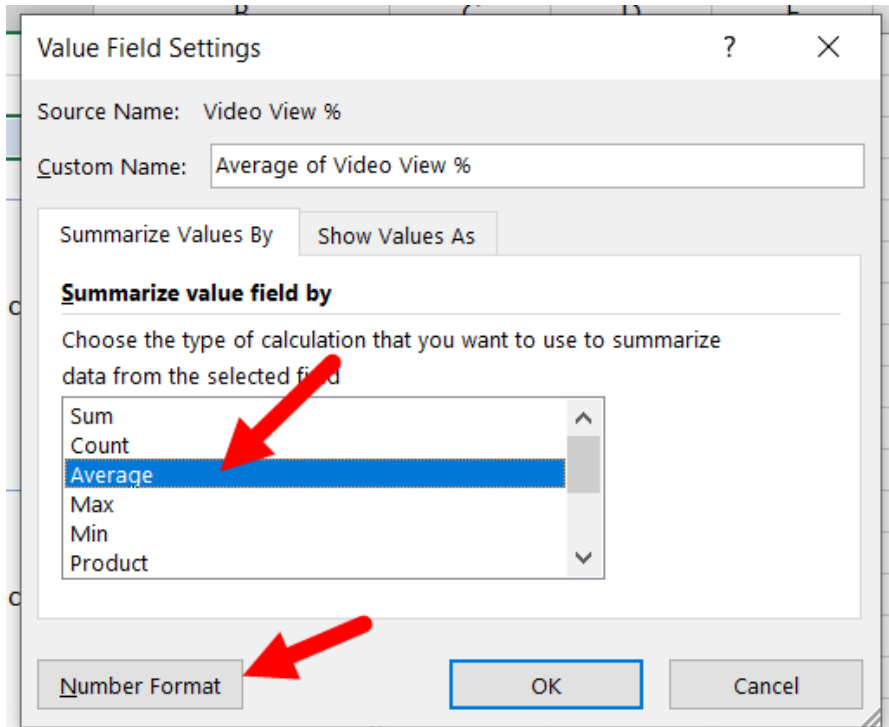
Value Field Settings
?
X
Source Name: Video View %
Custom Name: Average of Video View %
Summarize Values By
Show Values As
Summarize value field by
Choose the type of calculation that you want to use to summarize data from the selected fi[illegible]d
Sum
Count
Average
Max
Min
Product
Number Format
OK
Cancel